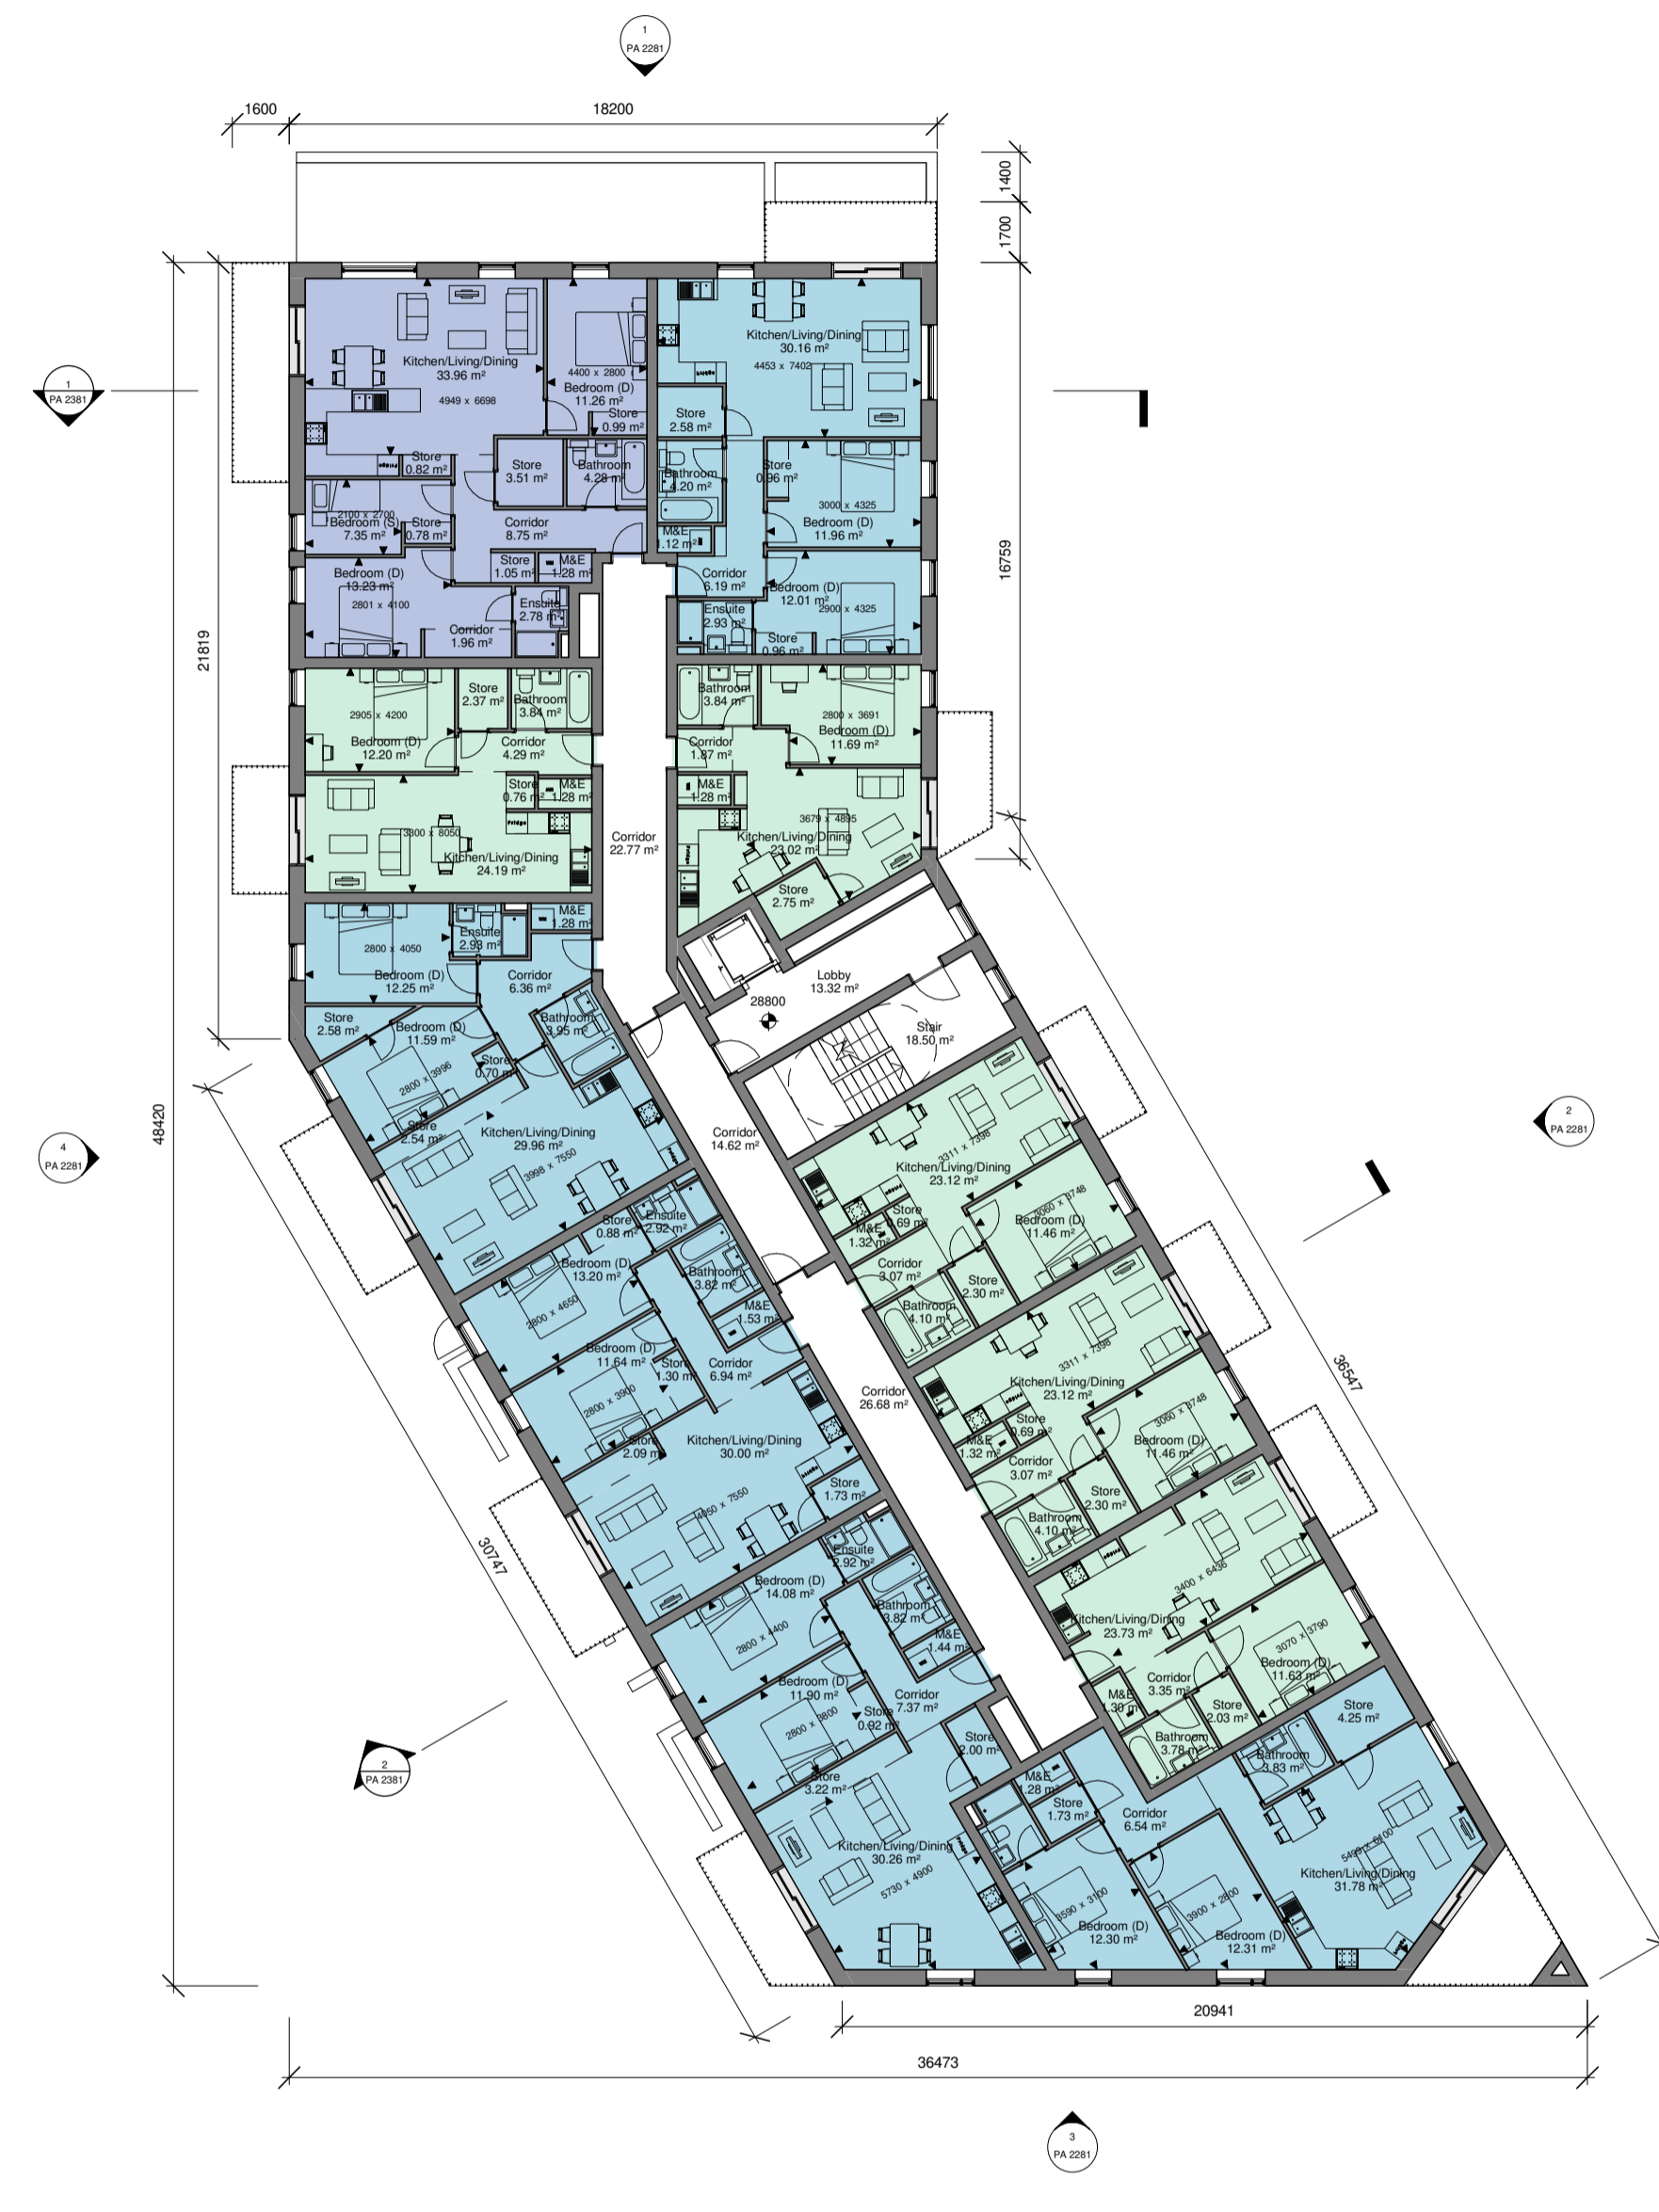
1
PA 2281

1600
18200

1400
1700

1
PA 2381

Kitchen/Living/Dining
33.96 m²
4949 x 6698

4400 x 2800
Bedroom (D)
11.26 m²

Store
0.99 m²

Kitchen/Living/Dining
30.16 m²
4453 x 7402

Store
2.58 m²

Store
0.82 m²

Store
3.51 m²

Bathroom
4.28 m²

Bathroom
4.20 m²

Store
0.96 m²

2100 x 2700
Bedroom (S)
7.35 m²

Store
0.78 m²

Corridor
8.75 m²

3000 x 4325
Bedroom (D)
11.96 m²

M&E
1.12 m²

16759

Store
1.05 m²

M&E
1.28 m²

Corridor
6.19 m²

Bedroom (D)
13.23 m²
2801 x 4100

Ensuite
2.78 m²

Bedroom (D)
12.01 m²
2900 x 4325

Corridor
1.96 m²

Ensuite
2.93 m²

Store
0.96 m²

21819

Store
2.37 m²

Bathroom
3.84 m²

Bathroom
3.84 m²

2905 x 4200

2800 x 3691
Bedroom (D)
11.69 m²

Bedroom (D)
12.20 m²

Corridor
4.29 m²

Corridor
1.87 m²

Store
0.76 m²

M&E
1.28 m²

M&E
1.28 m²

3300 x 8050
Kitchen/Living/Dining
24.19 m²

Corridor
22.77 m²

3679 x 4895
Kitchen/Living/Dining
23.02 m²

Store
2.75 m²

M&E
1.28 m²

2800 x 4050

Ensuite
2.93 m²

Bedroom (D)
12.25 m²

Corridor
6.36 m²

Lobby
13.32 m²

28800

Store
2.58 m²

Bedroom (D)
11.59 m²

Bathroom
3.95 m²

Stair
18.50 m²

Store
0.70 m²

2800 x 3996

Store
2.54 m²

Kitchen/Living/Dining
29.96 m²
3998 x 7550

Corridor
14.62 m²

2
PA 2281

4
PA 2281

48420

3311 x 7396
Kitchen/Living/Dining
23.12 m²

Store
0.88 m²

Ensuite
2.92 m²

Store
0.69 m²

3060 x 3748
Bedroom (D)
11.46 m²

M&E
1.32 m²

Bedroom (D)
13.20 m²

Corridor
3.07 m²

Store
2.30 m²

Bathroom
3.82 m²

2800 x 4650

Bathroom
4.10 m²

M&E
1.53 m²

Bedroom (D)
11.64 m²

Store
1.30 m²

Corridor
6.94 m²

3311 x 7396
Kitchen/Living/Dining
23.12 m²

Corridor
26.68 m²

36547

2800 x 3900

Store
0.69 m²

Store
2.09 m²

Kitchen/Living/Dining
30.00 m²

3060 x 3748
Bedroom (D)
11.46 m²

M&E
1.32 m²

Corridor
3.07 m²

Store
1.73 m²

Store
2.30 m²

4050 x 7550

Bathroom
4.10 m²

30747

Ensuite
2.92 m²

3400 x 6436

Bedroom (D)
14.08 m²

Bathroom
3.82 m²

Kitchen/Living/Dining
23.73 m²

2800 x 4400

M&E
1.44 m²

3070 x 3790
Bedroom (D)
11.63 m²

Corridor
3.35 m²

Bedroom (D)
11.90 m²

Corridor
7.37 m²

M&E
1.38 m²

Store
2.03 m²

Store
4.25 m²

2800 x 3800

Store
0.92 m²

Bathroom
3.78 m²

Store
2.00 m²

Bathroom
3.83 m²

2
PA 2381

Store
3.22 m²

M&E
1.28 m²

Store
1.73 m²

Corridor
6.54 m²

Kitchen/Living/Dining
30.26 m²

5490 x 6100

5730 x 4900

Kitchen/Living/Dining
31.78 m²

3590 x 3100

3900 x 2800

Bedroom (D)
12.30 m²

Bedroom (D)
12.31 m²

20941

36473

3
PA 2281